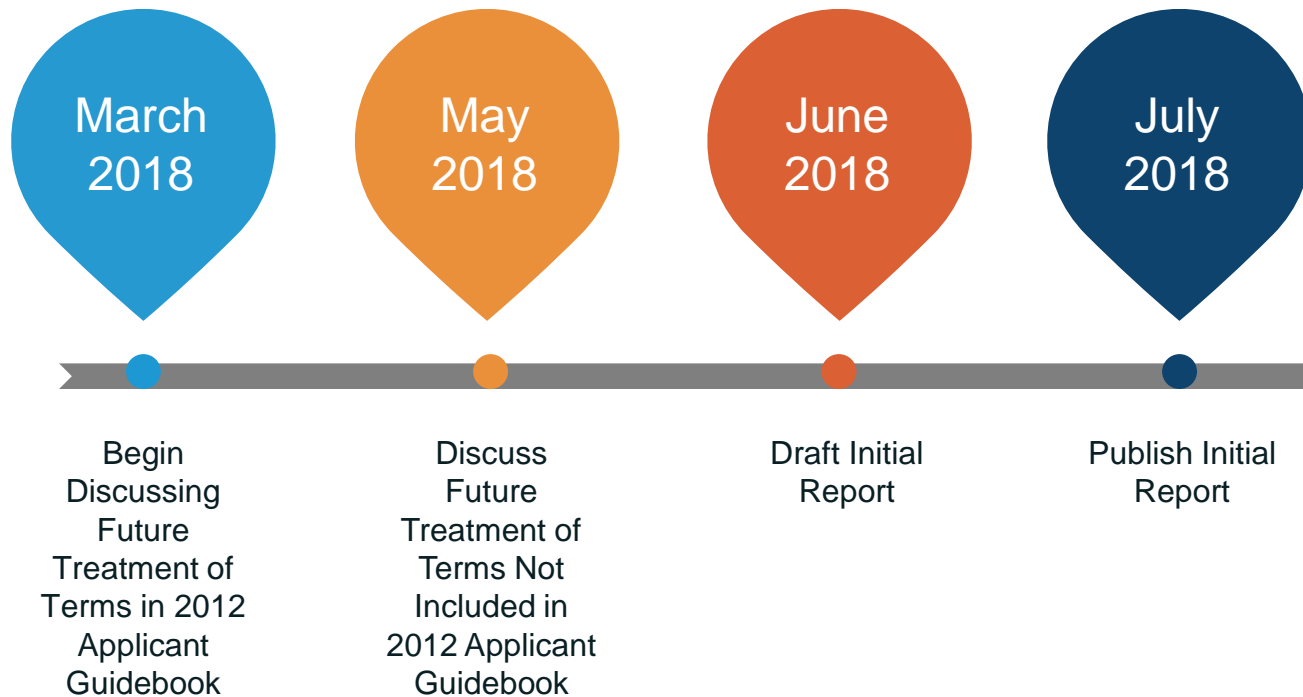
March 2018

May 2018

June 2018

July 2018

Begin Discussing Future Treatment of Terms in 2012 Applicant Guidebook

Discuss Future Treatment of Terms Not Included in 2012 Applicant Guidebook

Draft Initial Report

Publish Initial Report